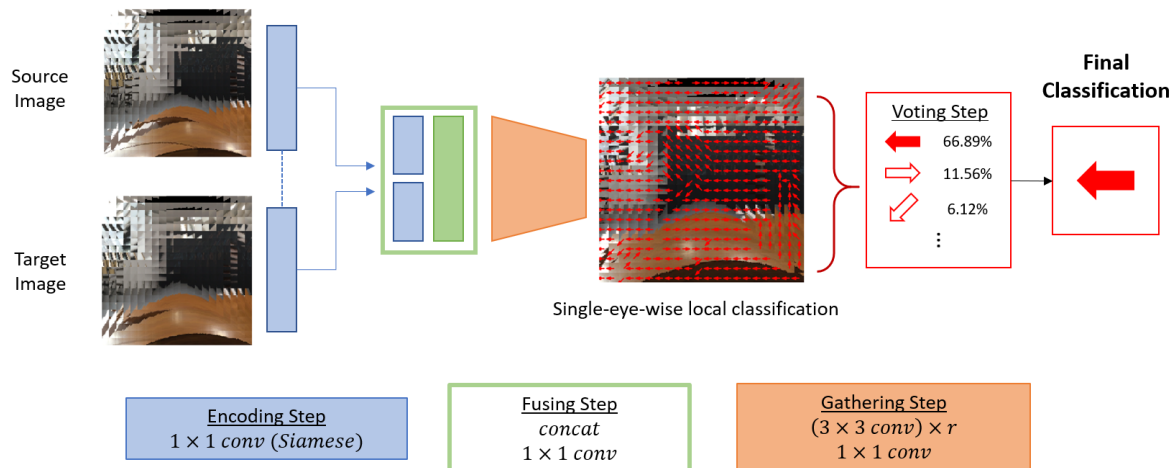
Source Image

Target Image

Single-eye-wise local classification

Voting Step
66.89%
11.56%
6.12%
⋮

Final Classification

Encoding Step
$1 \times 1$ $conv$ $(Siamese)$

Fusing Step
$concat$
$1 \times 1$ $conv$

Gathering Step
$(3 \times 3$ $conv) \times r$
$1 \times 1$ $conv$